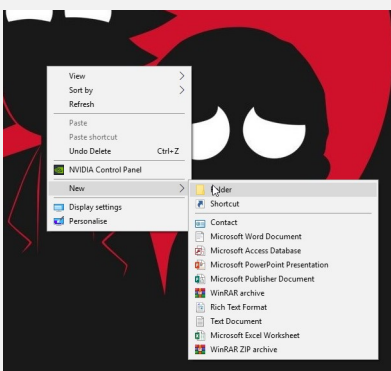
View
Sort by
Refresh
Paste
Paste shortcut
Undo Delete Ctrl+Z
NVIDIA Control Panel
New
Display settings
Personalise

Folder
Shortcut
Contact
Microsoft Word Document
Microsoft Access Database
Microsoft PowerPoint Presentation
Microsoft Publisher Document
WinRAR archive
Rich Text Format
Text Document
Microsoft Excel Worksheet
WinRAR ZIP archive